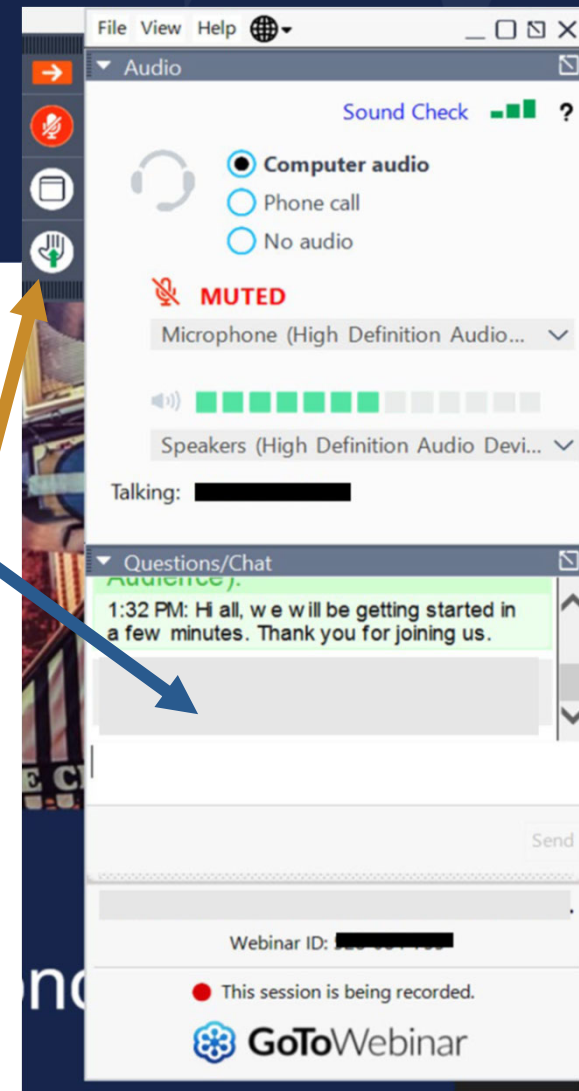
File View Help

Audio

Sound Check ?

Computer audio
Phone call
No audio

MUTED

Microphone (High Definition Audio...

Speakers (High Definition Audio Devi...

Talking:

Questions/Chat

Audience).

1:32 PM: Hi all, we will be getting started in a few minutes. Thank you for joining us.

Send

Webinar ID: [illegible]

This session is being recorded.

GoToWebinar